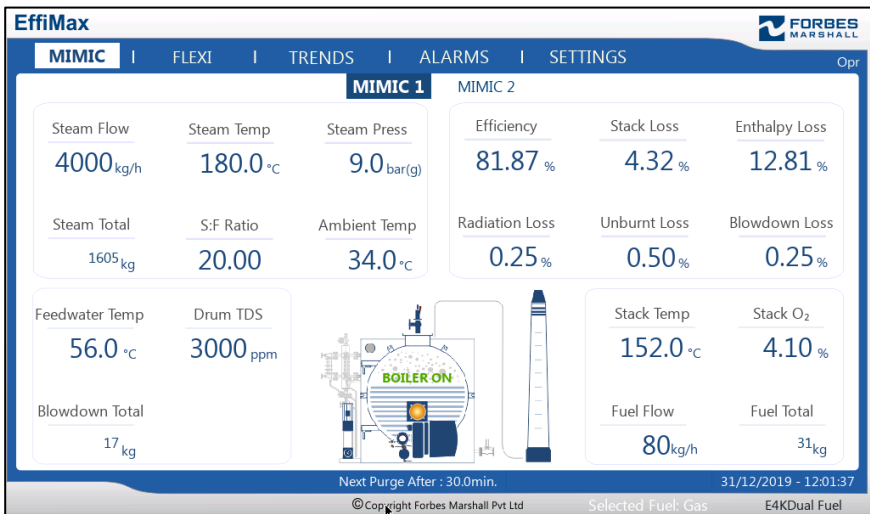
EffiMax

FORBES MARSHALL

MIMIC | FLEXI | TRENDS | ALARMS | SETTINGS

Opr

MIMIC 1 MIMIC 2

Steam Flow
4000kg/h

Steam Temp
180.0°C

Steam Press
9.0bar(g)

Steam Total
1605kg

S:F Ratio
20.00

Ambient Temp
34.0°C

Efficiency
81.87 %

Stack Loss
4.32 %

Enthalpy Loss
12.81 %

Radiation Loss
0.25 %

Unburnt Loss
0.50 %

Blowdown Loss
0.25 %

Feedwater Temp
56.0°C

Drum TDS
3000 ppm

Blowdown Total
17kg

BOILER ON

Stack Temp
152.0°C

Stack $O_2$
4.10 %

Fuel Flow
80kg/h

Fuel Total
31kg

Next Purge After : 30.0min.

31/12/2019 - 12:01:37

© Copyright Forbes Marshall Pvt Ltd

Selected Fuel: Gas

E4KDual Fuel